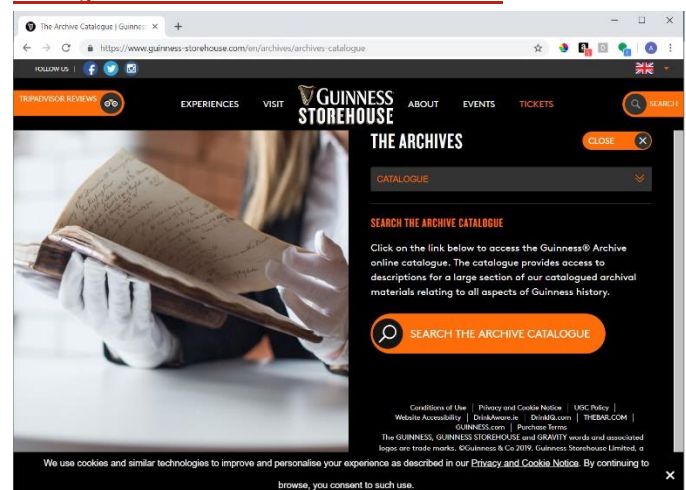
The Archive Catalogue | Guinness ×
+
https://www.guinness-storehouse.com/en/archives/archives-catalogue
FOLLOW US |
TRIPADVISOR REVIEWS
EXPERIENCES
VISIT
GUINNESS STOREHOUSE
ABOUT
EVENTS
TICKETS
SEARCH

THE ARCHIVES
CLOSE
CATALOGUE

SEARCH THE ARCHIVE CATALOGUE

Click on the link below to access the Guinness® Archive online catalogue. The catalogue provides access to descriptions for a large section of our catalogued archival materials relating to all aspects of Guinness history.

SEARCH THE ARCHIVE CATALOGUE

Conditions of Use | Privacy and Cookie Notice | UGC Policy | Website Accessibility | DrinkAware.ie | DrinkIQ.com | THEBAR.COM | GUINNESS.com | Purchase Terms
The GUINNESS, GUINNESS STOREHOUSE and GRAVITY words and associated logos are trade marks. ©Guinness & Co 2019. Guinness Storehouse Limited, a

We use cookies and similar technologies to improve and personalise your experience as described in our Privacy and Cookie Notice. By continuing to browse, you consent to such use.
×